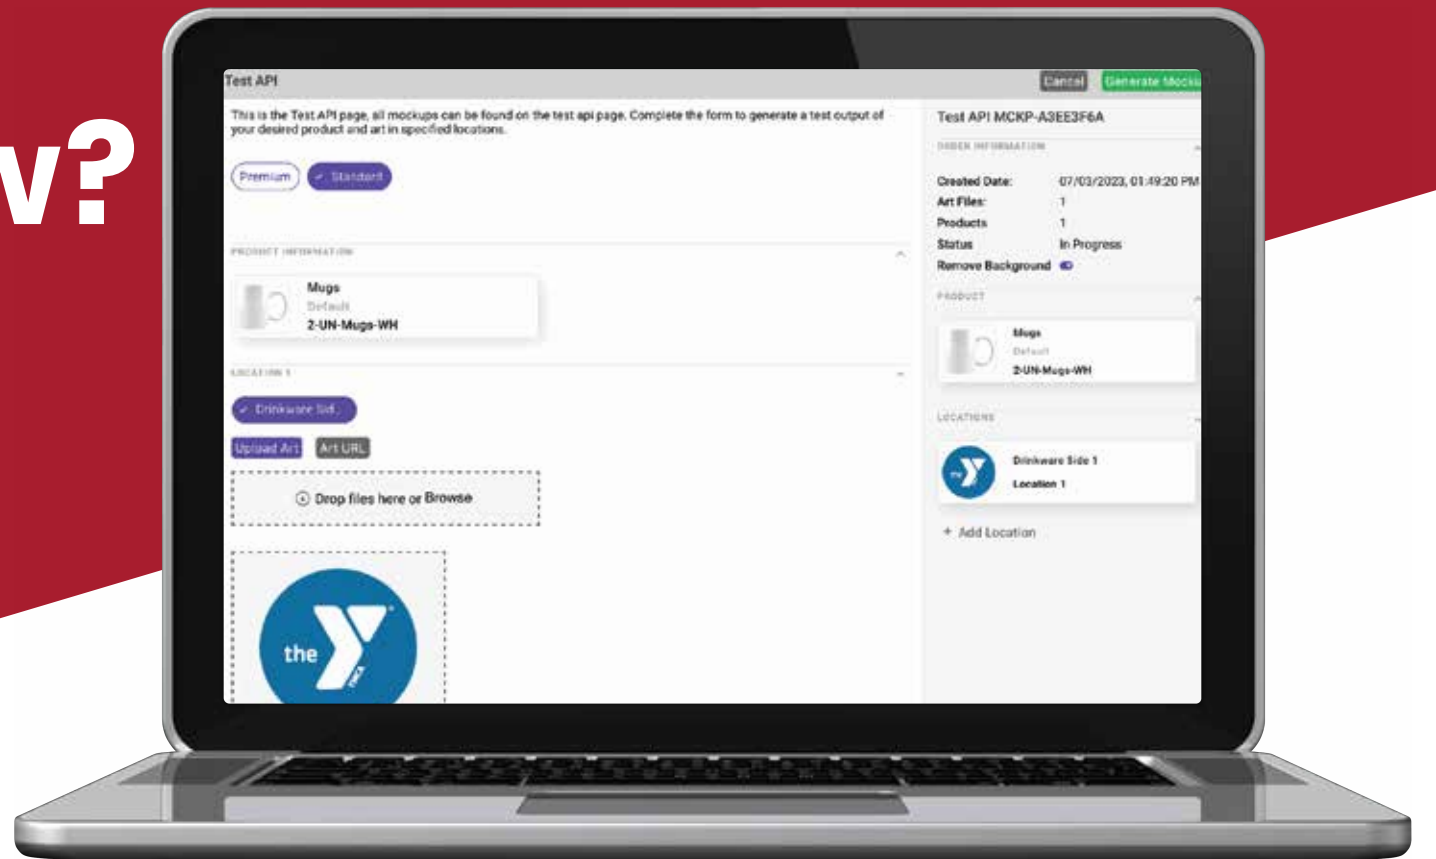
v?

Test API

Cancel Generate Mocku

This is the Test API page, all mockups can be found on the test api page. Complete the form to generate a test output of your desired product and art in specified locations.

Premium Standard

PRODUCT INFORMATION

Mugs
Default
2-UN-Mugs-WH

LOCATION 1

Drinkware Sid

Upload Art Art URL

Drop files here or Browse

the

Test API MCKP-A3EE3F6A

ORDER INFORMATION

Created Date: 07/03/2023, 01:49:20 PM
Art Files: 1
Products 1
Status In Progress
Remove Background

PRODUCT

Mugs
Default
2-UN-Mugs-WH

LOCATIONS

Drinkware Side 1
Location 1

+ Add Location